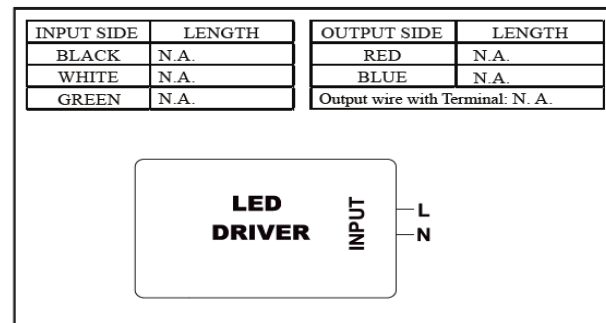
| INPUT SIDE | LENGTH |
|---|---|
| BLACK | N.A. |
| WHITE | N.A. |
| GREEN | N.A. |

| OUTPUT SIDE | LENGTH |
|---|---|
| RED | N.A. |
| BLUE | N.A. |
| Output wire with Terminal: N. A. | |

LED DRIVER

INPUT

L
N